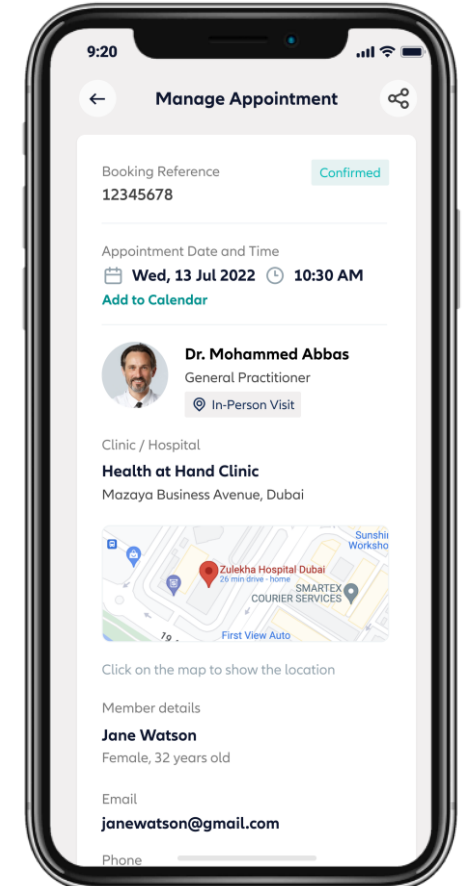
9:20

Manage Appointment

Booking Reference
12345678

Confirmed

Appointment Date and Time
Wed, 13 Jul 2022 10:30 AM
Add to Calendar

Dr. Mohammed Abbas
General Practitioner
In-Person Visit

Clinic / Hospital
Health at Hand Clinic
Mazaya Business Avenue, Dubai

Sunshi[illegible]
Worksho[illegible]
Zulekha Hospital Dubai
26 min drive - home
SMARTEX
COURIER SERVICES
First View Auto
19

Click on the map to show the location

Member details
Jane Watson
Female, 32 years old

Email
janewatson@gmail.com

Phone